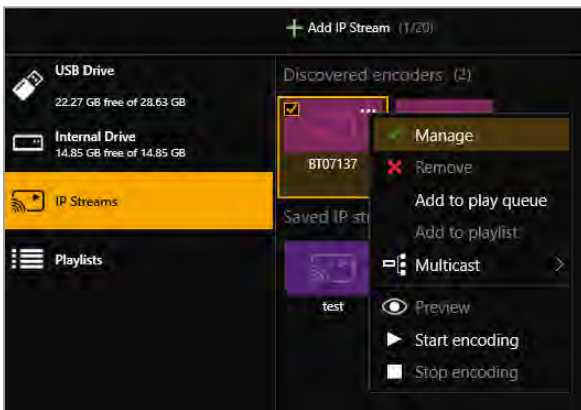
+ Add IP Stream (1/20)

USB Drive
22.27 GB free of 28.63 GB

Internal Drive
14.85 GB free of 14.85 GB

IP Streams

Playlists

Discovered encoders (2)

BT07137

Saved IP str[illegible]

test

Manage
Remove
Add to play queue
Add to playlist
Multicast
Preview
Start encoding
Stop encoding